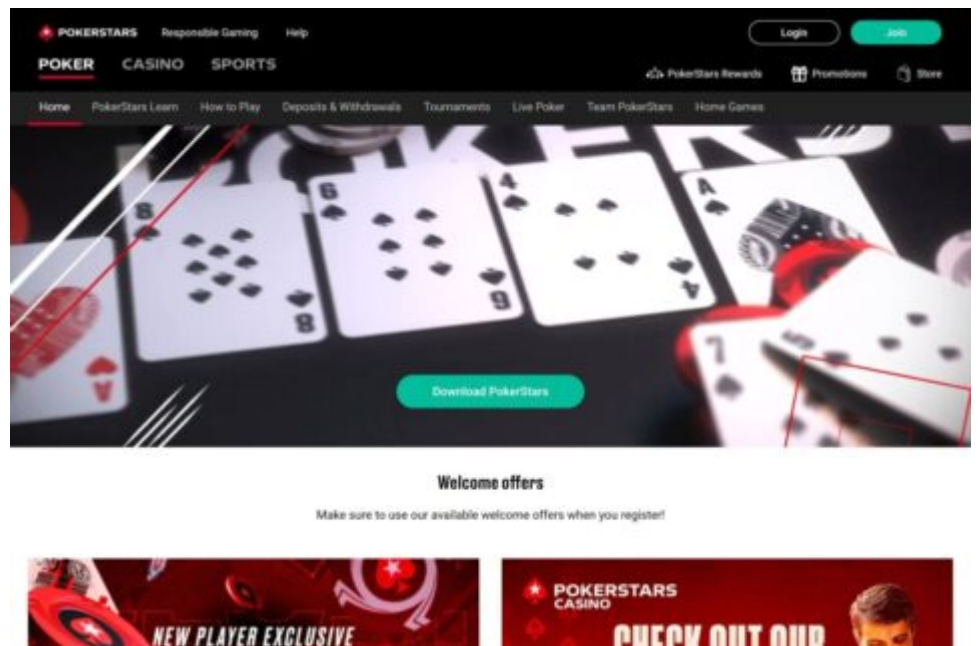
POKERSTARS Responsible Gaming Help

Login Join

POKER CASINO SPORTS

PokerStars Rewards Promotions Store

Home PokerStars Learn How to Play Deposits & Withdrawals Tournaments Live Poker Team PokerStars Home Games

Download PokerStars

Welcome offers

Make sure to use our available welcome offers when you register!

NEW PLAYER EXCLUSIVE

POKERSTARS CASINO

CHECK OUT OUR